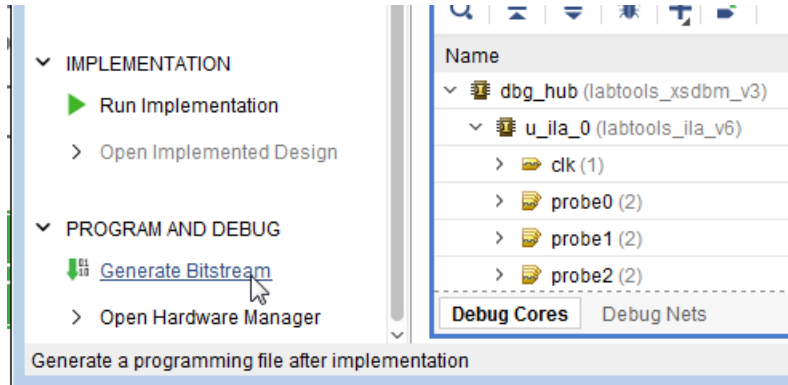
IMPLEMENTATION
Run Implementation
Open Implemented Design

PROGRAM AND DEBUG
Generate Bitstream
Open Hardware Manager

Name
dbg_hub (labtools_xsdbm_v3)
u_ila_0 (labtools_ila_v6)
clk (1)
probe0 (2)
probe1 (2)
probe2 (2)

Debug Cores
Debug Nets

Generate a programming file after implementation